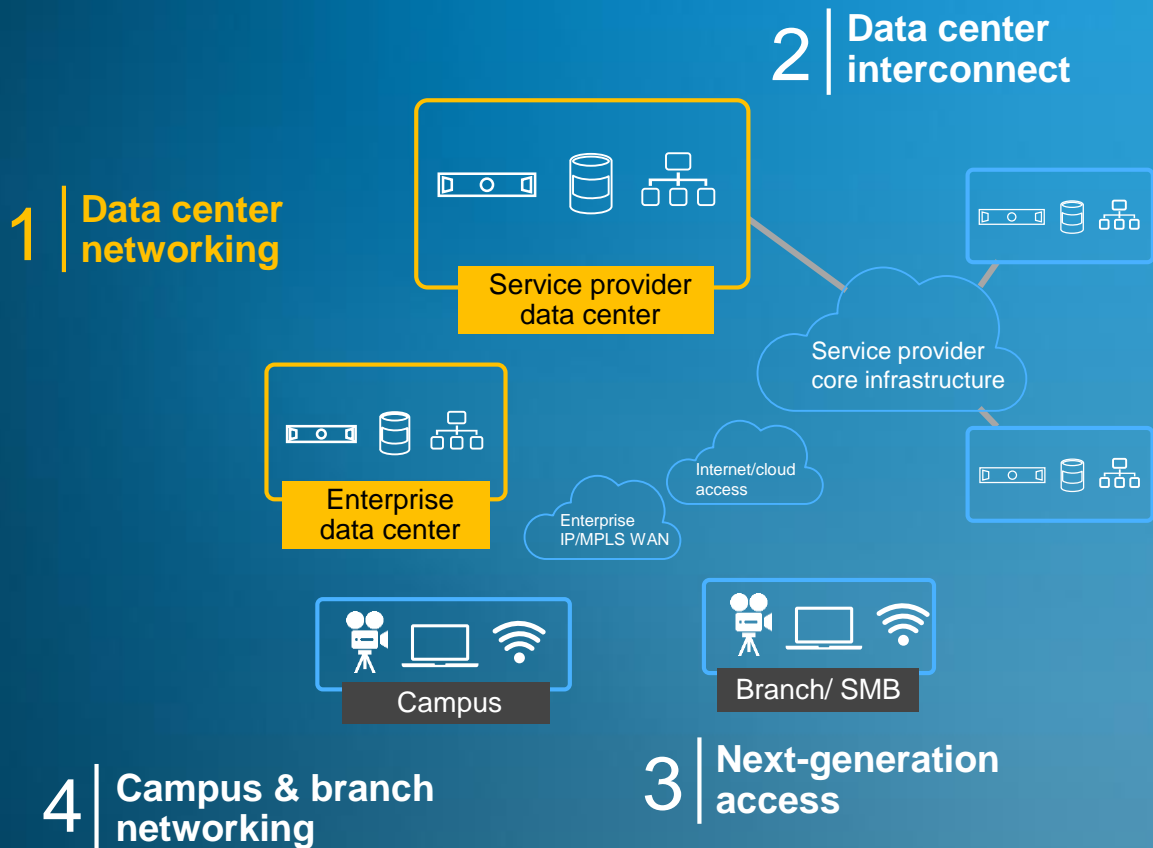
2 Data center interconnect

1 Data center networking

Service provider data center

Service provider core infrastructure

Enterprise data center

Internet/cloud access

Enterprise IP/MPLS WAN

Campus

Branch/ SMB

4 Campus & branch networking

3 Next-generation access